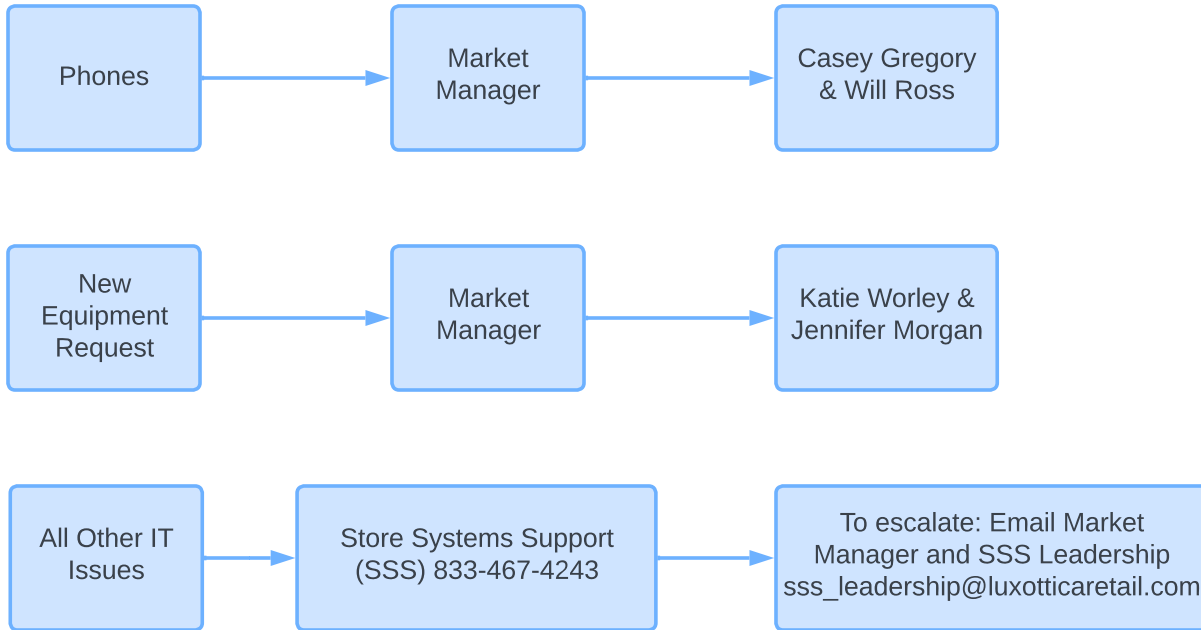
Phones

Market Manager

Casey Gregory & Will Ross

New Equipment Request

Market Manager

Katie Worley & Jennifer Morgan

All Other IT Issues

Store Systems Support (SSS) 833-467-4243

To escalate: Email Market Manager and SSS Leadership sss_leadership@luxotticaretail.com